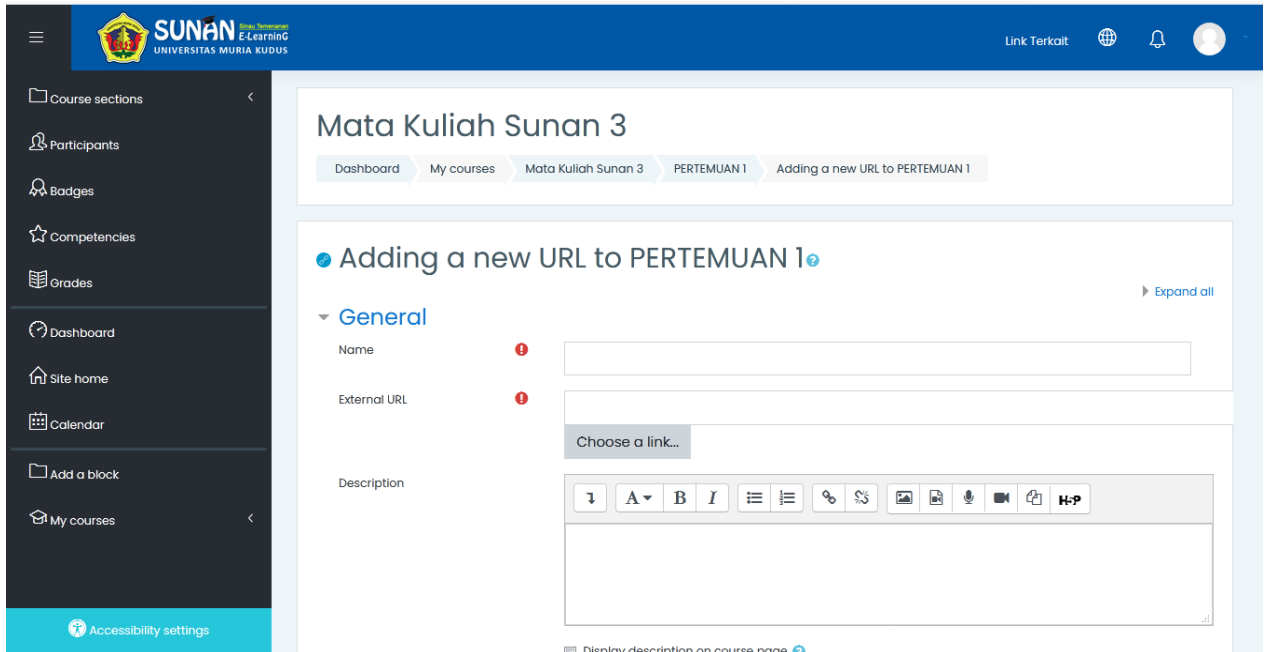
SUNAN Sinau Temenanan E-LearninG
UNIVERSITAS MURIA KUDUS

Link Terkait

Course sections
Participants
Badges
Competencies
Grades
Dashboard
Site home
Calendar
Add a block
My courses

Accessibility settings

Mata Kuliah Sunan 3

Dashboard My courses Mata Kuliah Sunan 3 PERTEMUAN 1 Adding a new URL to PERTEMUAN 1

Adding a new URL to PERTEMUAN 1

Expand all

General

Name

External URL

Choose a link...

Description

A B I

H-P

Display description on course page